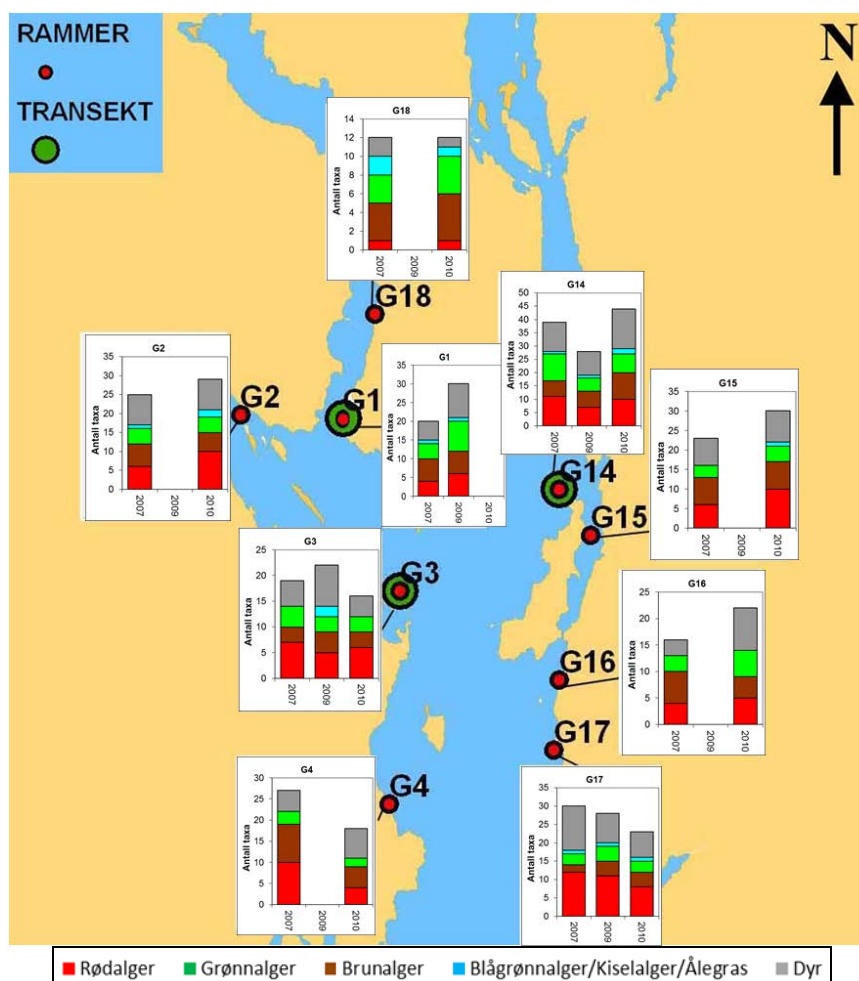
RAMMER
TRANSEKT
N

G18
Antall taxa
14
12
10
8
6
4
2
0
2007
2009
2010

G18

G14
Antall taxa
50
45
40
35
30
25
20
15
10
5
0
2007
2009
2010

G2
Antall taxa
35
30
25
20
15
10
5
0
2007
2009
2010

G2

G1

G1
Antall taxa
35
30
25
20
15
10
5
0
2007
2009
2010

G15
Antall taxa
35
30
25
20
15
10
5
0
2007
2009
2010

G14
G15

G3
Antall taxa
25
20
15
10
5
0
2007
2009
2010

G3

G16
Antall taxa
25
20
15
10
5
0
2007
2009
2010

G16
G17

G4
Antall taxa
30
25
20
15
10
5
0
2007
2009
2010

G4

G17
Antall taxa
35
30
25
20
15
10
5
0
2007
2009
2010

Rødalger Grønnalger Brunalger Blågrønnalger/Kiselalger/Ålegras Dyr